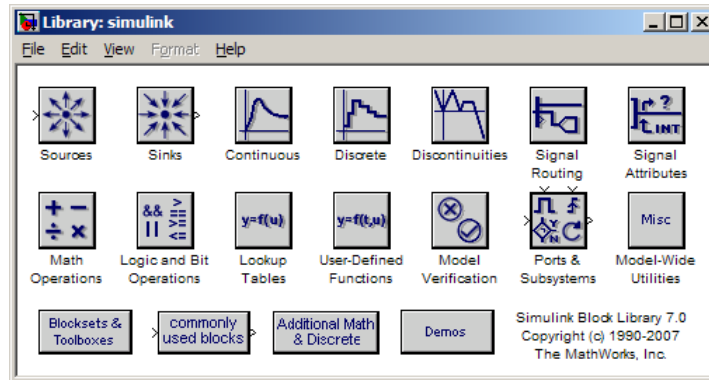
Library: simulink

File Edit View Format Help

Sources

Sinks

Continuous

Discrete

Discontinuities

Signal Routing

Signal Attributes

Math Operations

&& || ≥ ≤

Logic and Bit Operations

y=f(u)

Lookup Tables

y=f(t,u)

User-Defined Functions

Model Verification

Ports & Subsystems

Misc

Model-Wide Utilities

Blocksets & Toolboxes

commonly used blocks

Additional Math & Discrete

Demos

Simulink Block Library 7.0
Copyright (c) 1990-2007
The MathWorks, Inc.